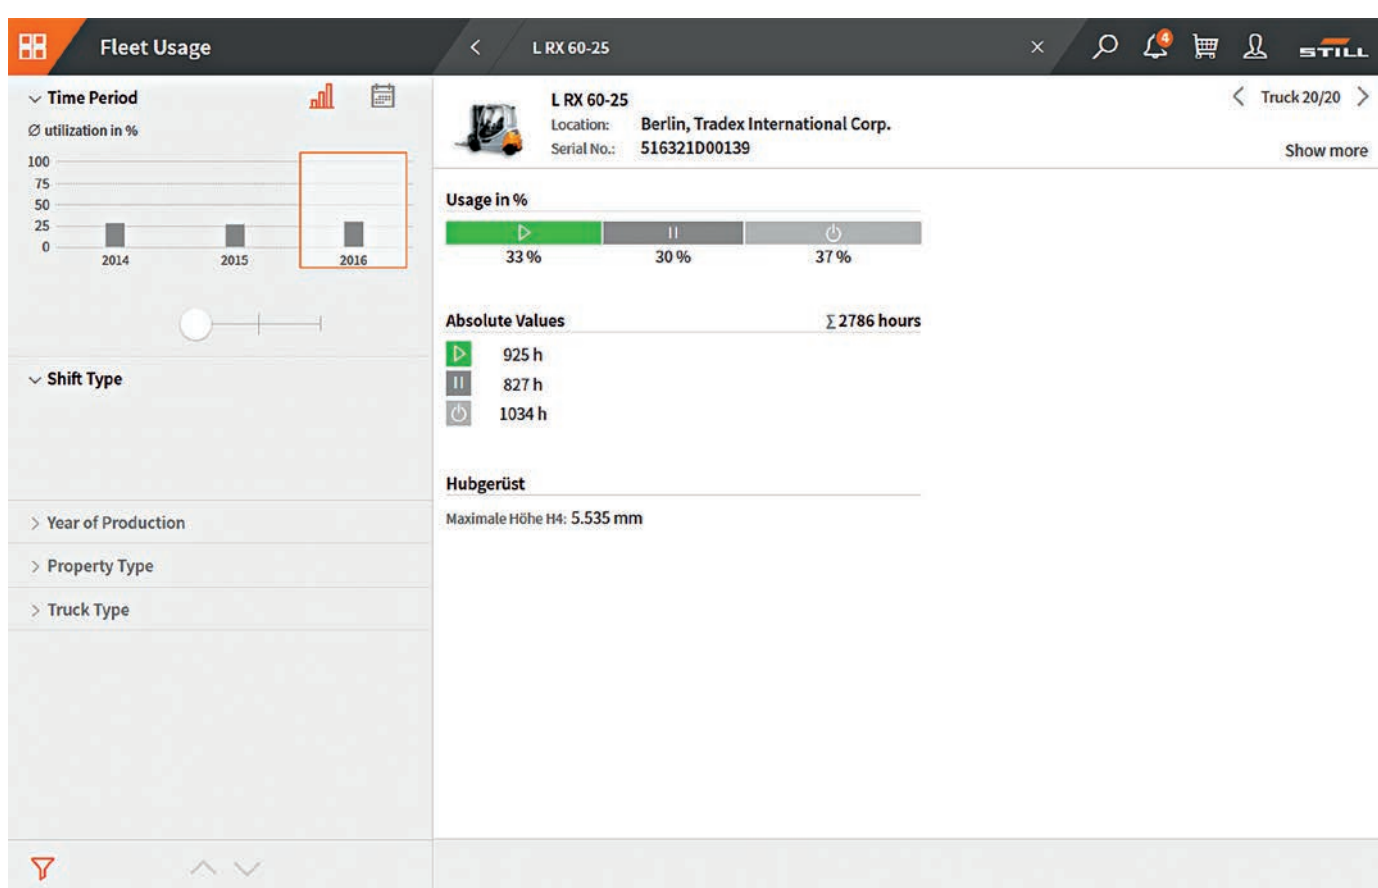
Fleet Usage

L RX 60-25

4

STILL

Time Period

∅ utilization in %

100
75
50
25
0

2014 2015 2016

Shift Type

Year of Production

Property Type

Truck Type

L RX 60-25

Location: Berlin, Tradex International Corp.

Serial No.: 516321D00139

Truck 20/20

Show more

Usage in %

33 % 30 % 37 %

Absolute Values

∑ 2786 hours

925 h

827 h

1034 h

Hubgerüst

Maximale Höhe H4: 5.535 mm